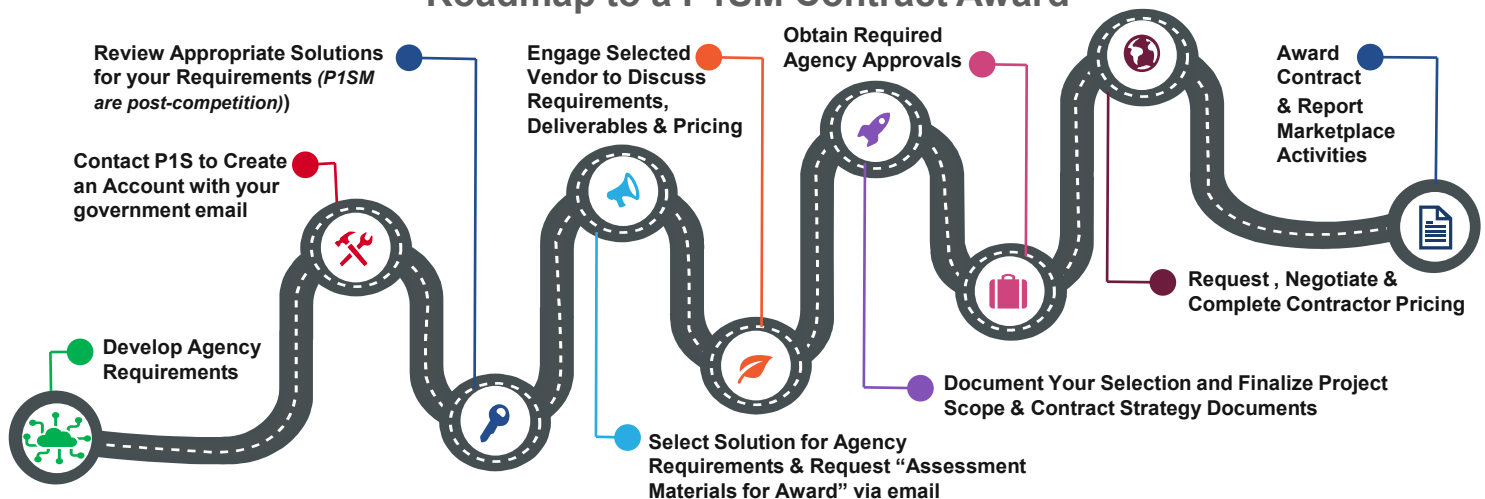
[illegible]

Review Appropriate Solutions for your Requirements *(P1SM are post-competition)*)

Contact P1S to Create an Account with your government email

Develop Agency Requirements

Engage Selected Vendor to Discuss Requirements, Deliverables & Pricing

Select Solution for Agency Requirements & Request “Assessment Materials for Award” via email

Obtain Required Agency Approvals

Document Your Selection and Finalize Project Scope & Contract Strategy Documents

Request , Negotiate & Complete Contractor Pricing

Award Contract & Report Marketplace Activities